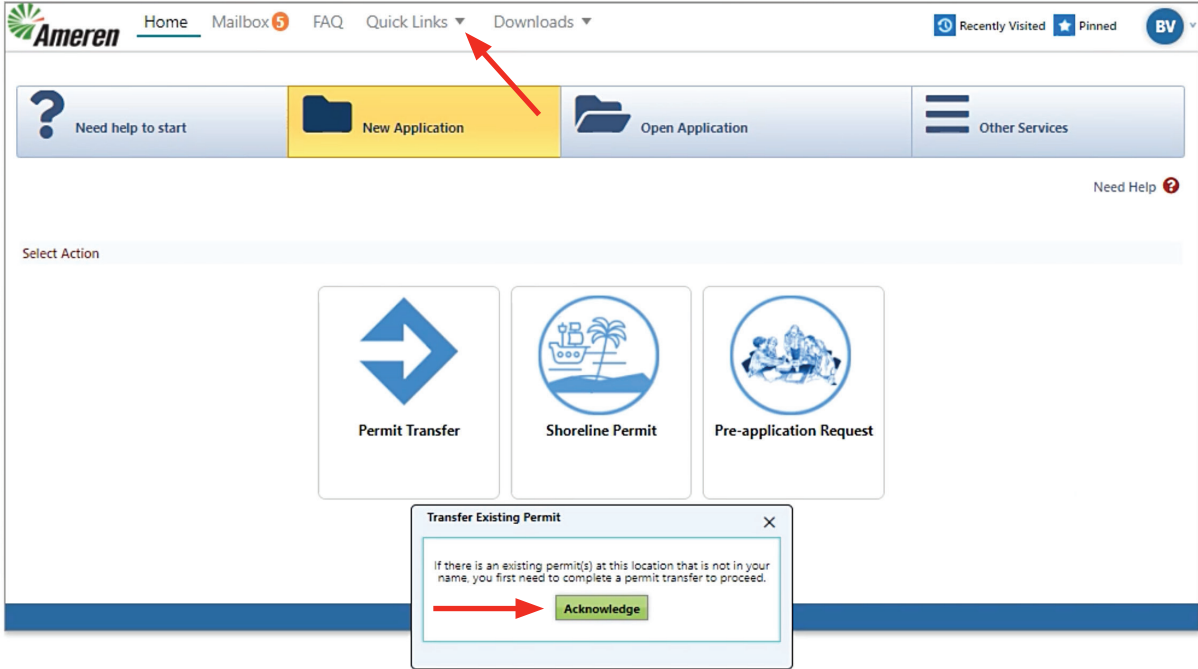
Ameren Home Mailbox 5 FAQ Quick Links ▼ Downloads ▼ Recently Visited Pinned BV

Need help to start
New Application
Open Application
Other Services

Need Help

Select Action

Permit Transfer
Shoreline Permit
Pre-application Request

Transfer Existing Permit

If there is an existing permit(s) at this location that is not in your name, you first need to complete a permit transfer to proceed.

Acknowledge